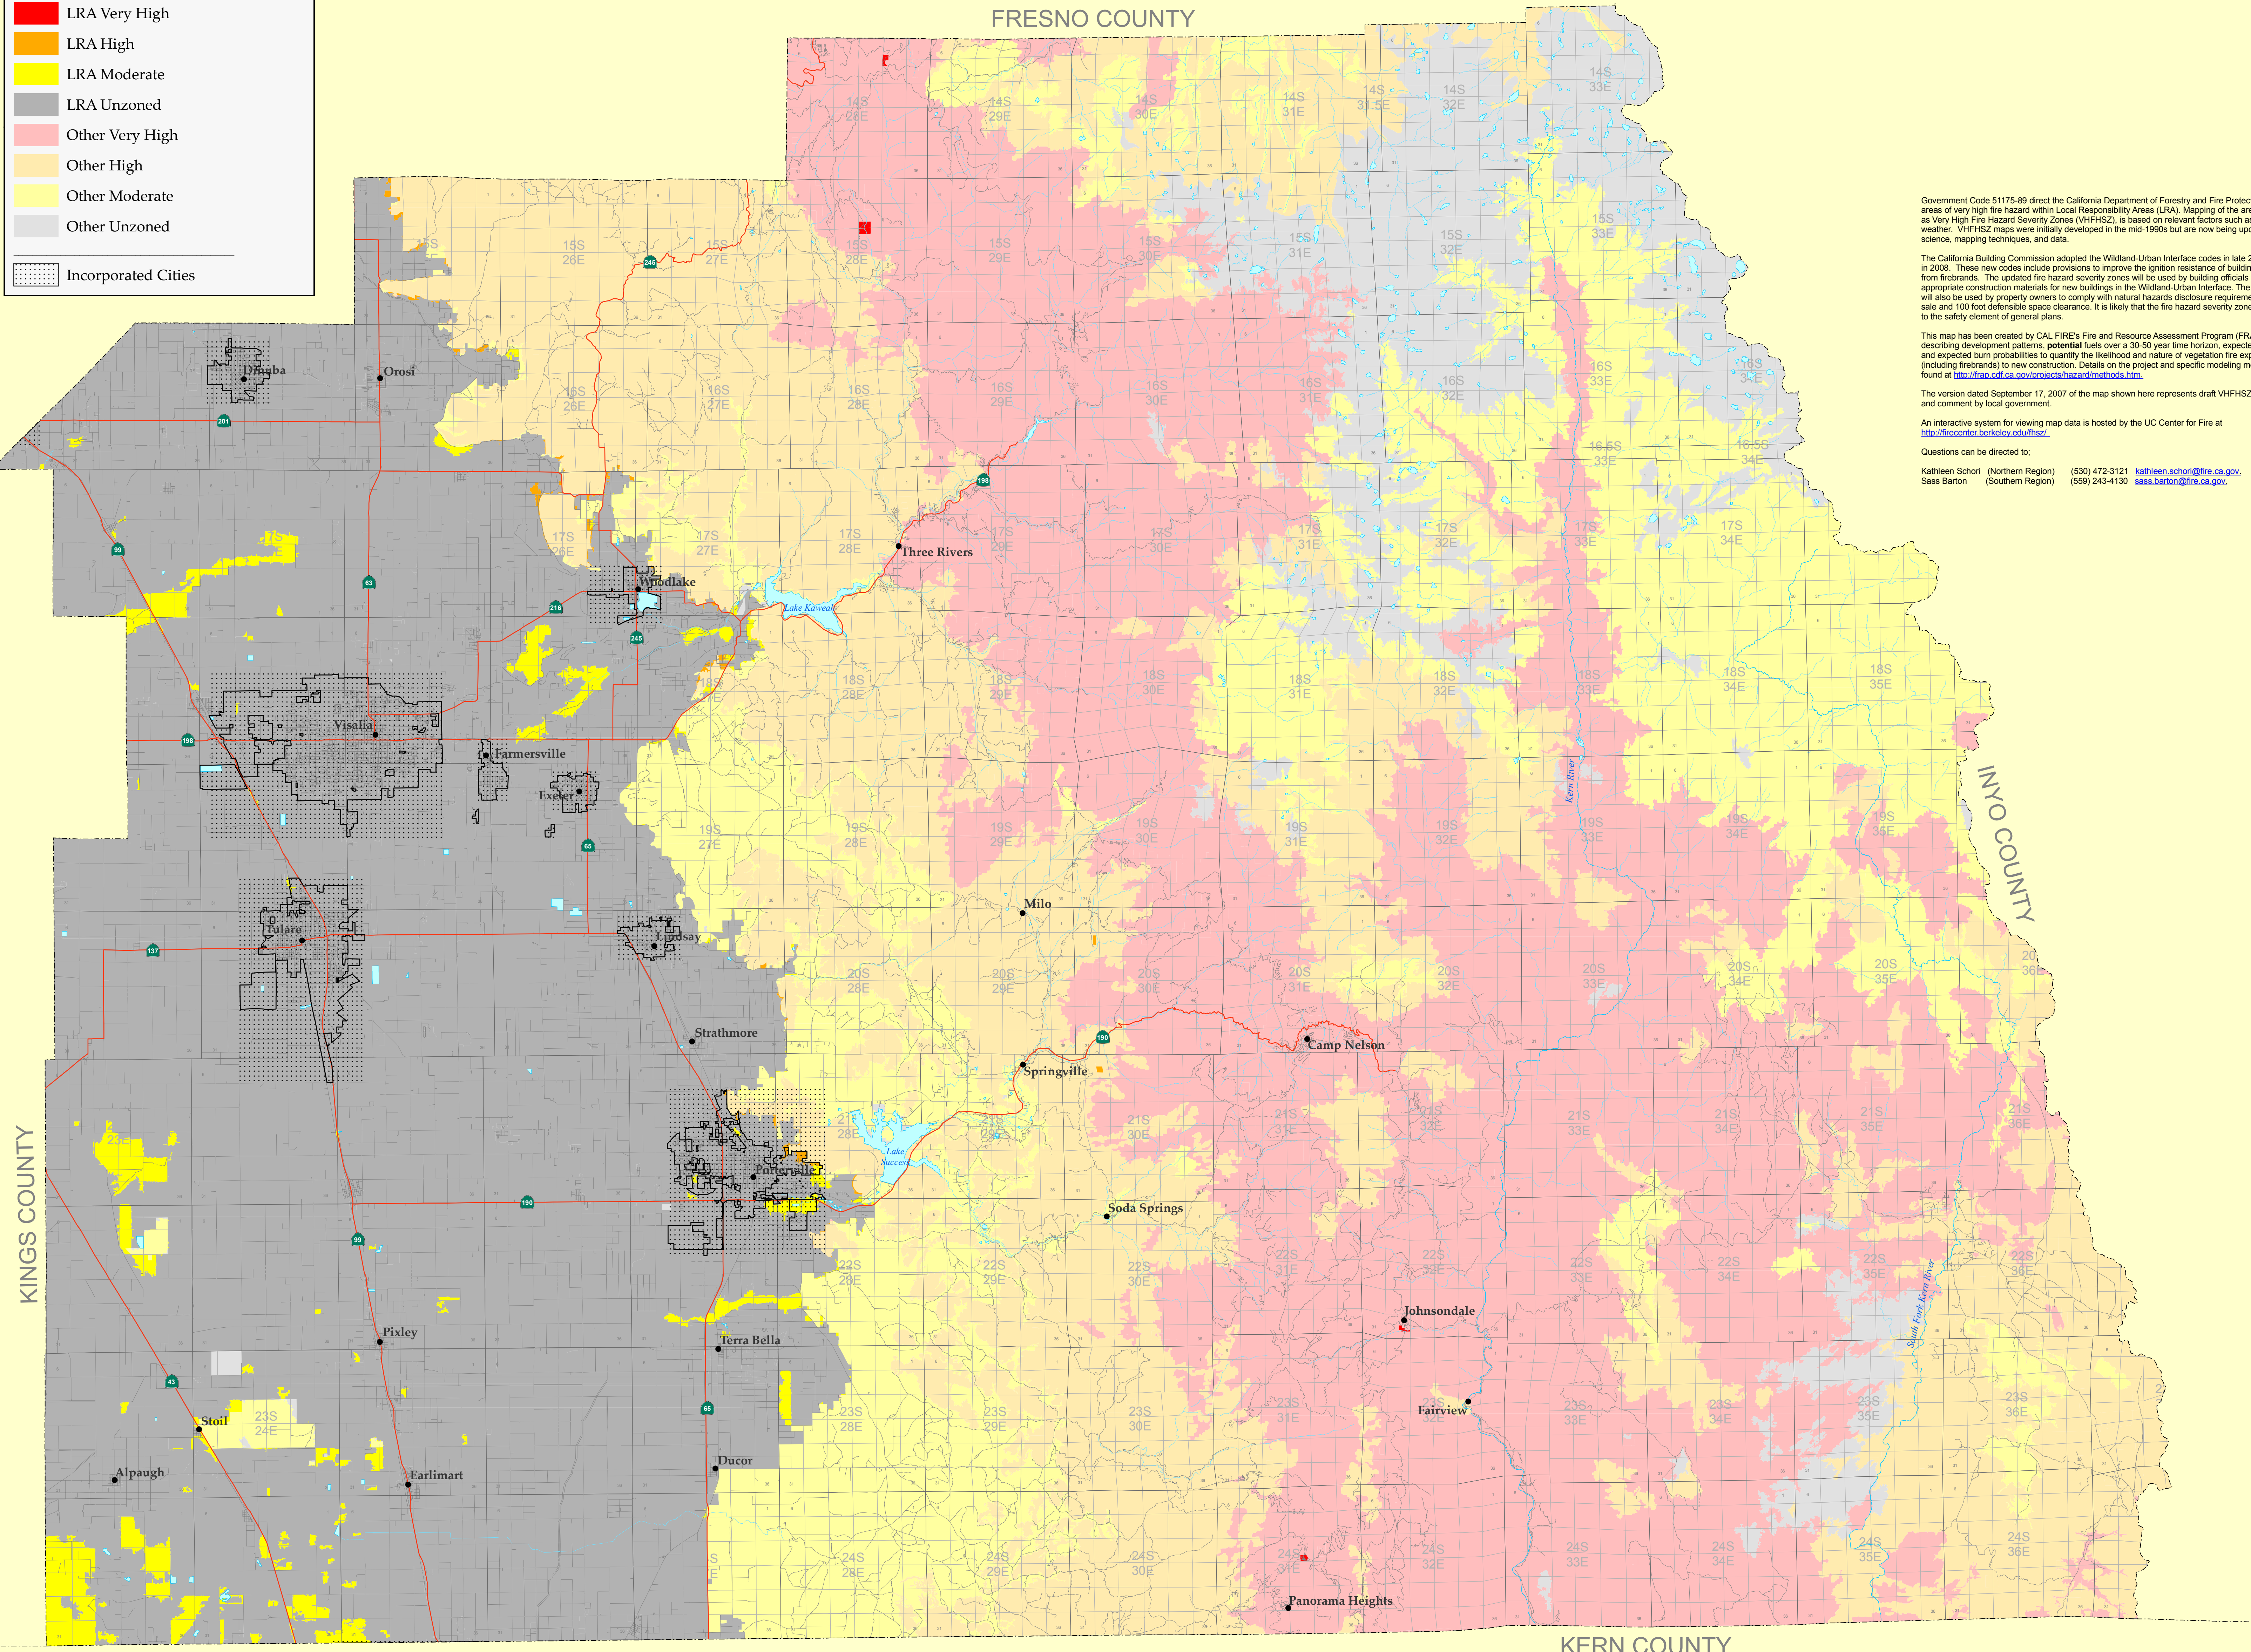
LRA Very High
LRA High
LRA Moderate
LRA Unzoned
Other Very High
Other High
Other Moderate
Other Unzoned
Incorporated Cities

FRESNO COUNTY

Government Code 51175-89 direct the California Department of Forestry and Fire Protec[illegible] areas of very high fire hazard within Local Responsibility Areas (LRA). Mapping of the are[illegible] as Very High Fire Hazard Severity Zones (VHFHSZ), is based on relevant factors such a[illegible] weather. VHFHSZ maps were initially developed in the mid-1990s but are now being upd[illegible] science, mapping techniques, and data.

The California Building Commission adopted the Wildland-Urban Interface codes in late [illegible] in 2008. These new codes include provisions to improve the ignition resistance of buildin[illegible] from firebrands. The updated fire hazard severity zones will be used by building officials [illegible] appropriate construction materials for new buildings in the Wildland-Urban Interface. The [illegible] will also be used by property owners to comply with natural hazards disclosure requireme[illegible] sale and 100 foot defensible space clearance. It is likely that the fire hazard severity zone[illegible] to the safety element of general plans.

This map has been created by CAL FIRE's Fire and Resource Assessment Program (FRA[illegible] describing development patterns, potential fuels over a 30-50 year time horizon, expecte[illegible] and expected burn probabilities to quantify the likelihood and nature of vegetation fire exp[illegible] (including firebrands) to new construction. Details on the project and specific modeling m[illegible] found at http://frap.cdf.ca.gov/projects/hazard/methods.htm.

The version dated September 17, 2007 of the map shown here represents draft VHFHSZ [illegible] and comment by local government.

An interactive system for viewing map data is hosted by the UC Center for Fire at http://firecenter.berkeley.edu/fhsz/

Questions can be directed to;

Kathleen Schori (Northern Region) (530) 472-3121 kathleen.schori@fire.ca.gov.
Sass Barton (Southern Region) (559) 243-4130 sass.barton@fire.ca.gov.

14S 28E
14S 29E
14S 30E
14S 31E
4S 31.5E
14S 32E
14S 33E
15S 26E
15S 27E
15S 28E
15S 29E
15S 30E
15S 31E
15S 32E
15S 33E
16S 26E
16S 27E
16S 28E
16S 29E
16S 30E
16S 31E
16S 32E
16S 33E
16S 34E
16.5S 33E
16.5S 34E
17S 26E
17S 27E
17S 28E
17S 29E
17S 30E
17S 31E
17S 32E
17S 33E
17S 34E
18S 28E
18S 29E
18S 30E
18S 31E
18S 32E
18S 33E
18S 34E
18S 35E
19S 27E
19S 28E
19S 29E
19S 30E
19S 31E
19S 32E
19S 33E
19S 34E
19S 35E
20S 28E
20S 29E
20S 30E
20S 31E
20S 32E
20S 33E
20S 34E
20S 35E
21S 28E
21S 30E
21S 31E
21S 32E
21S 33E
21S 34E
21S 35E
21S 36E
22S 28E
22S 29E
22S 30E
22S 31E
22S 32E
22S 33E
22S 34E
22S 35E
22S 36E
23S 24E
23S 28E
23S 29E
23S 30E
23S 31E
23S 32E
23S 33E
23S 34E
23S 35E
23S 36E
24S 28E
24S 29E
24S 30E
24S 31E
24S 32E
24S 33E
24S 34E
24S 35E
24S 36E

Dinuba
Orosi
Three Rivers
Woodlake
Lake Kaweah
Visalia
Farmersville
Exeter
Milo
Lindsay
Tulare
Strathmore
Springville
Camp Nelson
Lake Success
Porterville
Soda Springs
Johnsondale
Pixley
Terra Bella
Fairview
Stoil
Alpaugh
Earlimart
Ducor
Panorama Heights
Kern River
South Fork Kern River

245 201 99 63 216 198 65 137 190 43

INYO COUNTY
KINGS COUNTY
KERN COUNTY